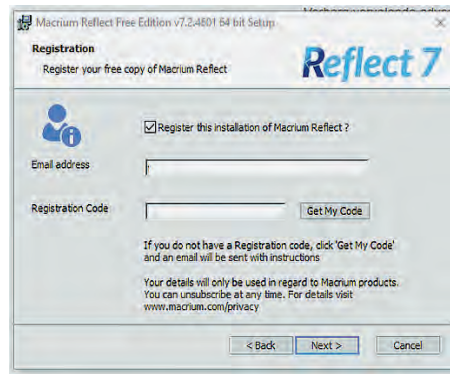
Macrium Reflect Free Edition v7.2.4601 64 bit Setup

Registration

Register your free copy of Macrium Reflect

Reflect 7

Register this installation of Macrium Reflect ?

Email address

Registration Code

Get My Code

If you do not have a Registration code, click 'Get My Code' and an email will be sent with instructions

Your details will only be used in regard to Macrium products. You can unsubscribe at any time. For details visit www.macrium.com/privacy

< Back

Next >

Cancel